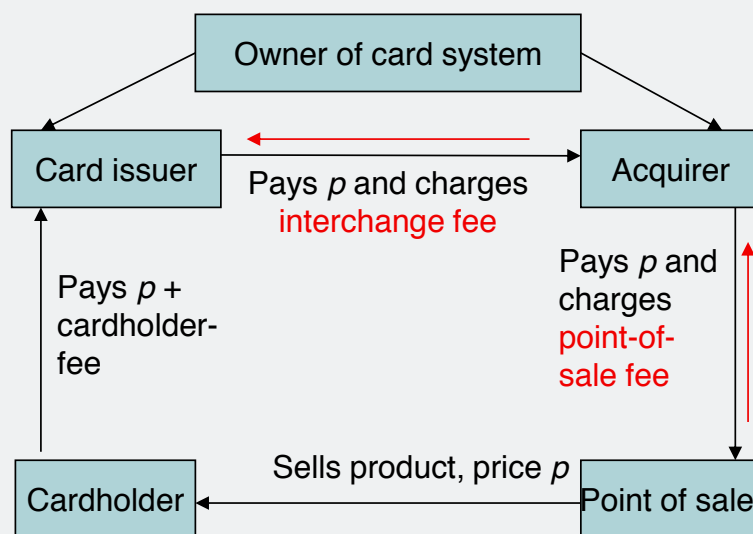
Owner of card system

Card issuer

Acquirer

Pays $p$ and charges interchange fee

Pays $p$ + cardholder-fee

Pays $p$ and charges point-of-sale fee

Sells product, price $p$

Cardholder

Point of sale